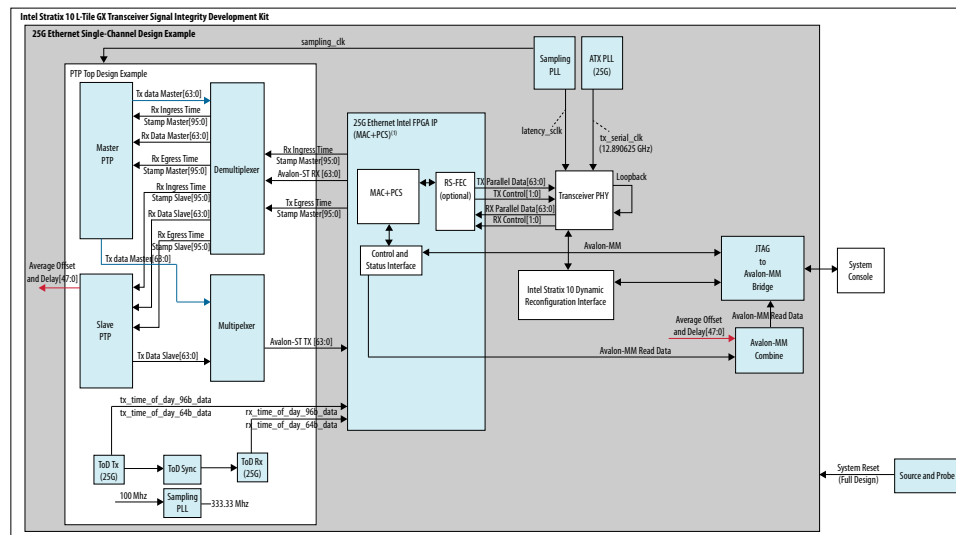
Intel Stratix 10 L-Tile GX Transceiver Signal Integrity Development Kit

25G Ethernet Single-Channel Design Example

sampling_clk

Sampling PLL

ATX PLL (25G)

PTP Top Design Example

Tx data Master[63:0]

Rx Ingress Time Stamp Master[95:0]

Rx Data Master[63:0]

Master PTP

Rx Egress Time Stamp Master[95:0]

Demultiplexer

Rx Ingress Time Stamp Slave[95:0]

Rx Data Slave[63:0]

Rx Egress Time Stamp Slave[95:0]

Tx data Master[63:0]

Average Offset and Delay[47:0]

Slave PTP

Multipelxer

Tx Data Slave[63:0]

25G Ethernet Intel FPGA IP (MAC+PCS)$^{(1)}$

latency_sclk

tx_serial_clk (12.890625 GHz)

Rx Ingress Time Stamp Master[95:0]

Avalon-ST RX [63:0]

Tx Egress Time Stamp Master[95:0]

MAC+PCS

RS-FEC (optional)

TX Parallel Data[63:0]

TX Control[1:0]

RX Parallel Data[63:0]

RX Control[1:0]

Transceiver PHY

Loopback

Control and Status Interface

Avalon-MM

JTAG to Avalon-MM Bridge

System Console

Intel Stratix 10 Dynamic Reconfiguration Interface

Avalon-MM Read Data

Average Offset and Delay[47:0]

Avalon-MM Combine

Avalon-ST TX [63:0]

Avalon-MM Read Data

tx_time_of_day_96b_data

tx_time_of_day_64b_data

rx_time_of_day_96b_data

rx_time_of_day_64b_data

ToD Tx (25G)

ToD Sync

ToD Rx (25G)

100 Mhz

Sampling PLL

333.33 Mhz

System Reset (Full Design)

Source and Probe